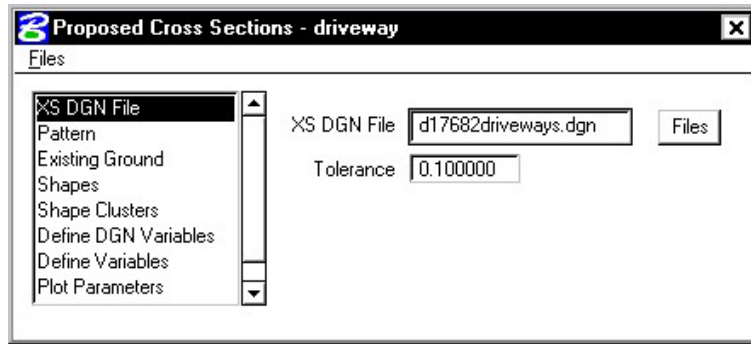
Proposed Cross Sections - driveway

Files

XS DGN File
Pattern
Existing Ground
Shapes
Shape Clusters
Define DGN Variables
Define Variables
Plot Parameters

XS DGN File d17682driveways.dgn Files

Tolerance 0.100000